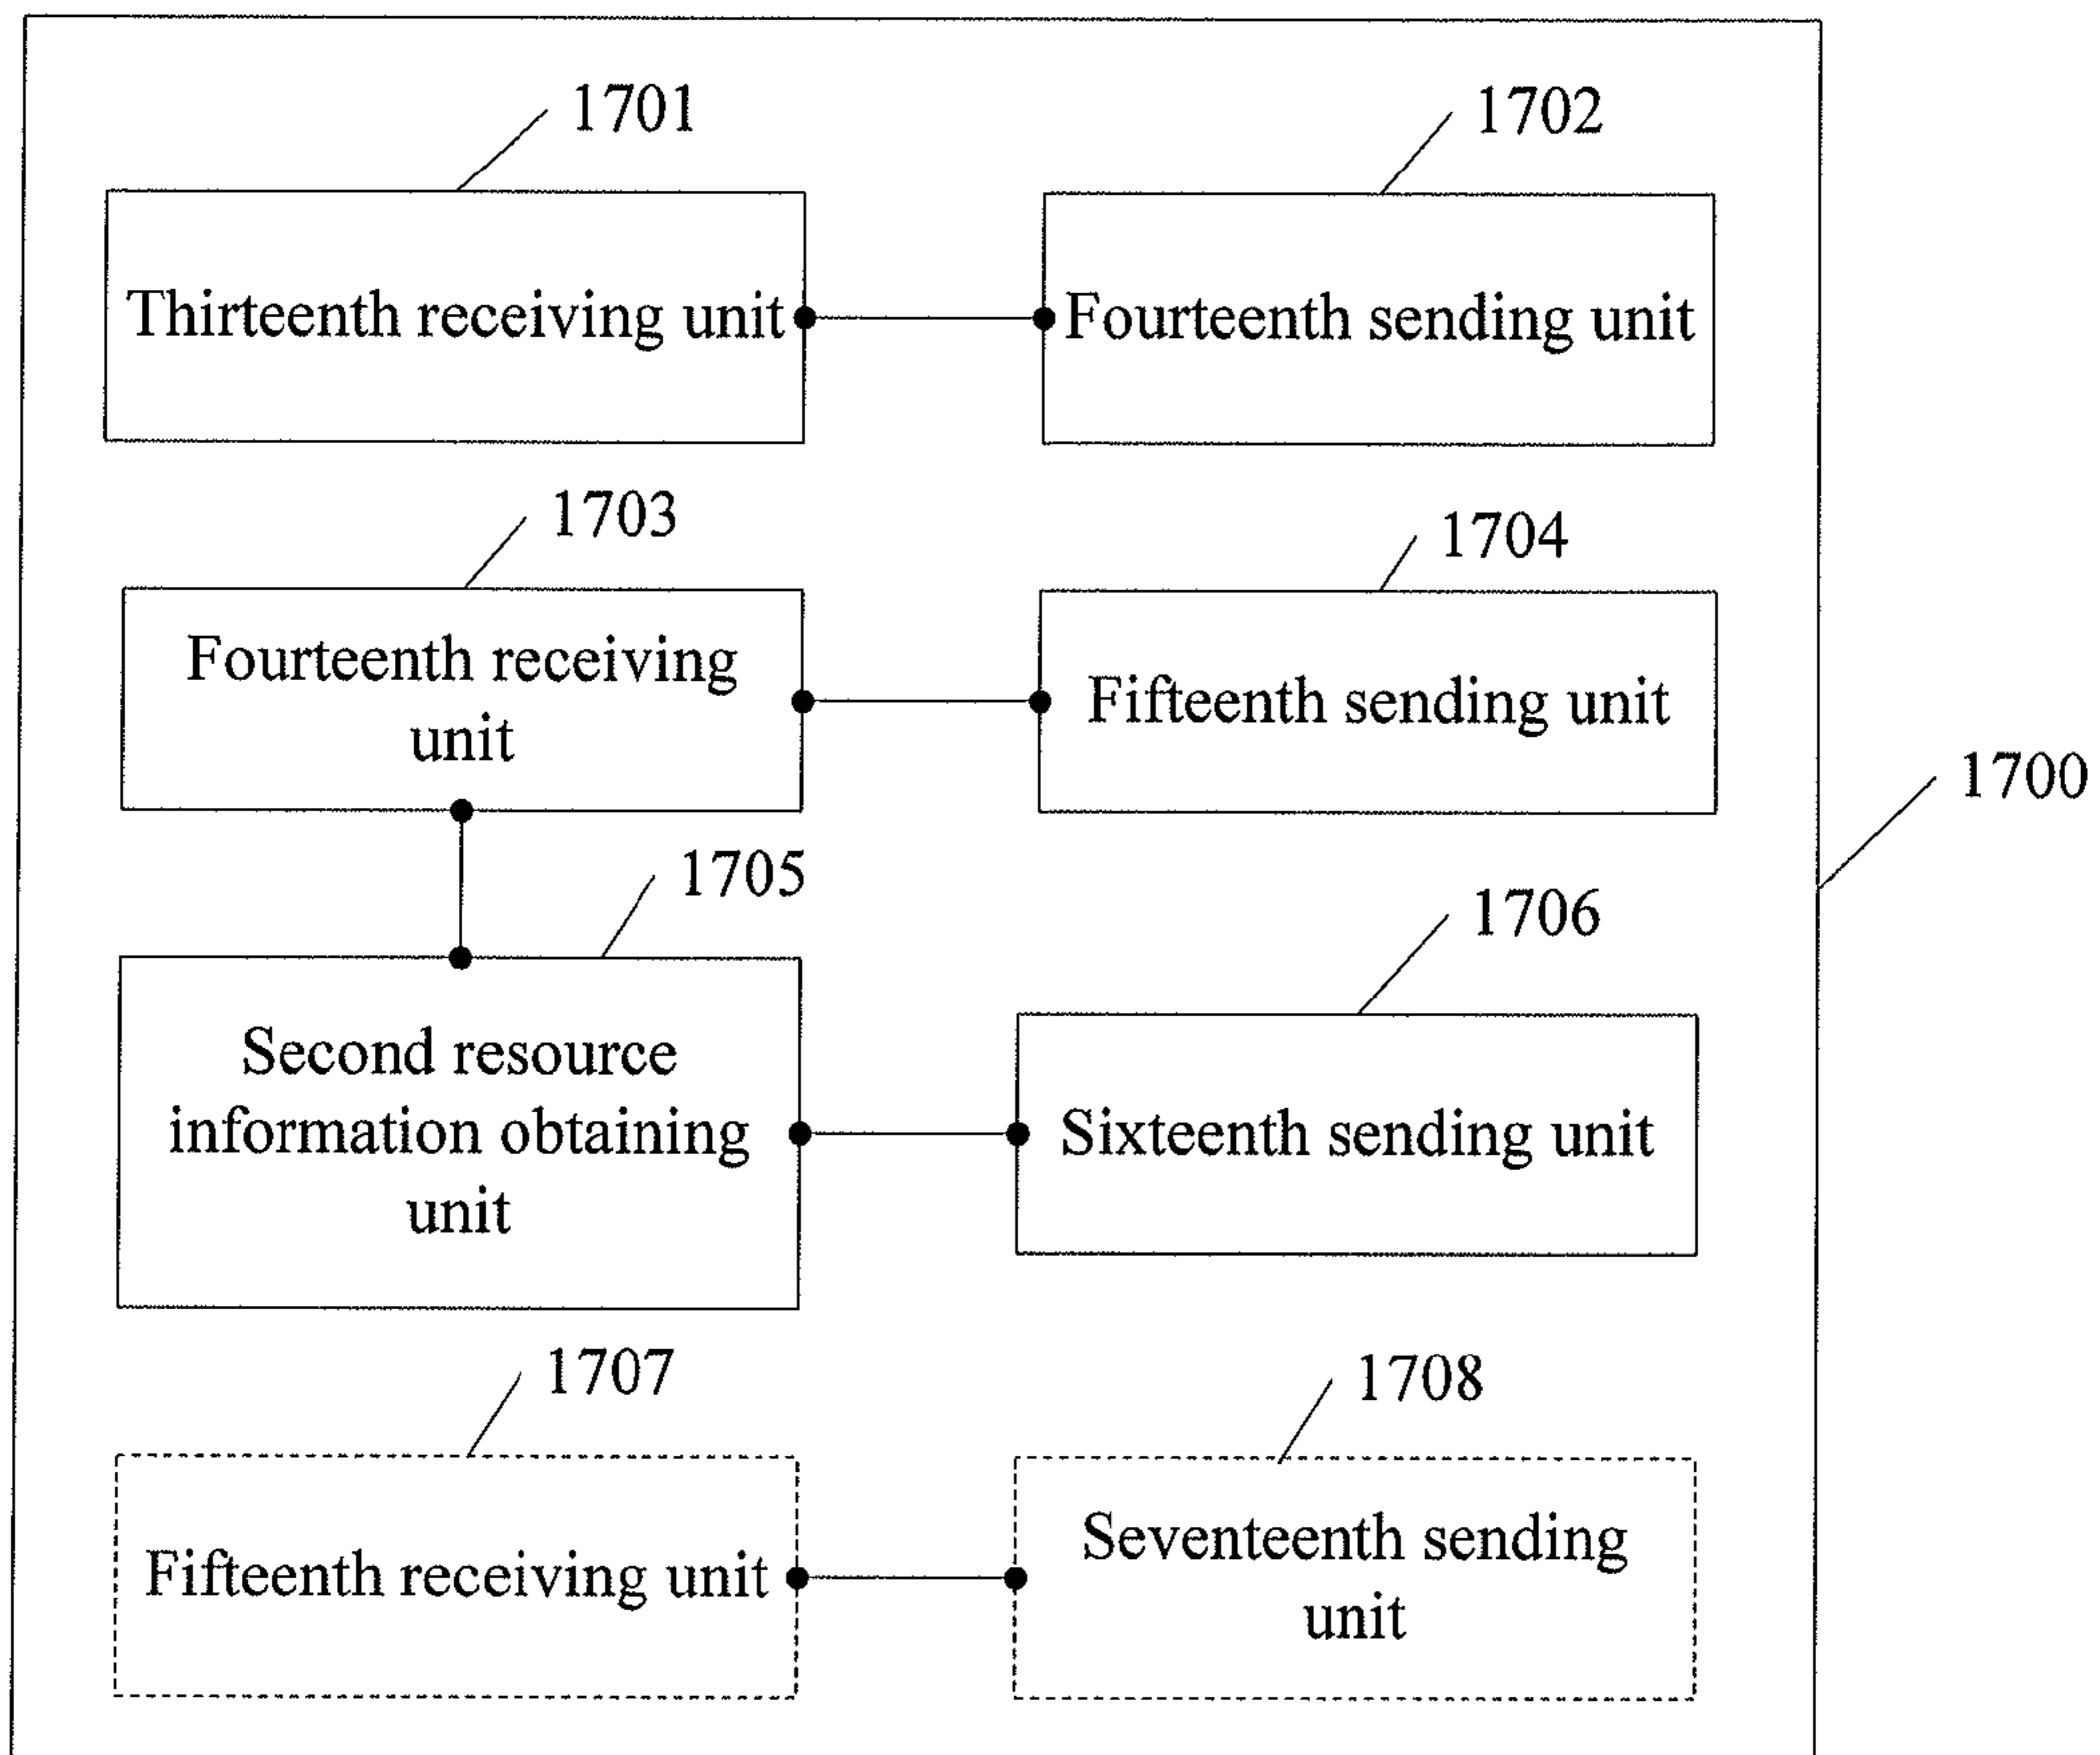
1701

Thirteenth receiving unit

1702

Fourteenth sending unit

1703

Fourteenth receiving unit

1704

Fifteenth sending unit

1700

1705

Second resource information obtaining unit

1706

Sixteenth sending unit

1707

Fifteenth receiving unit

1708

Seventeenth sending unit